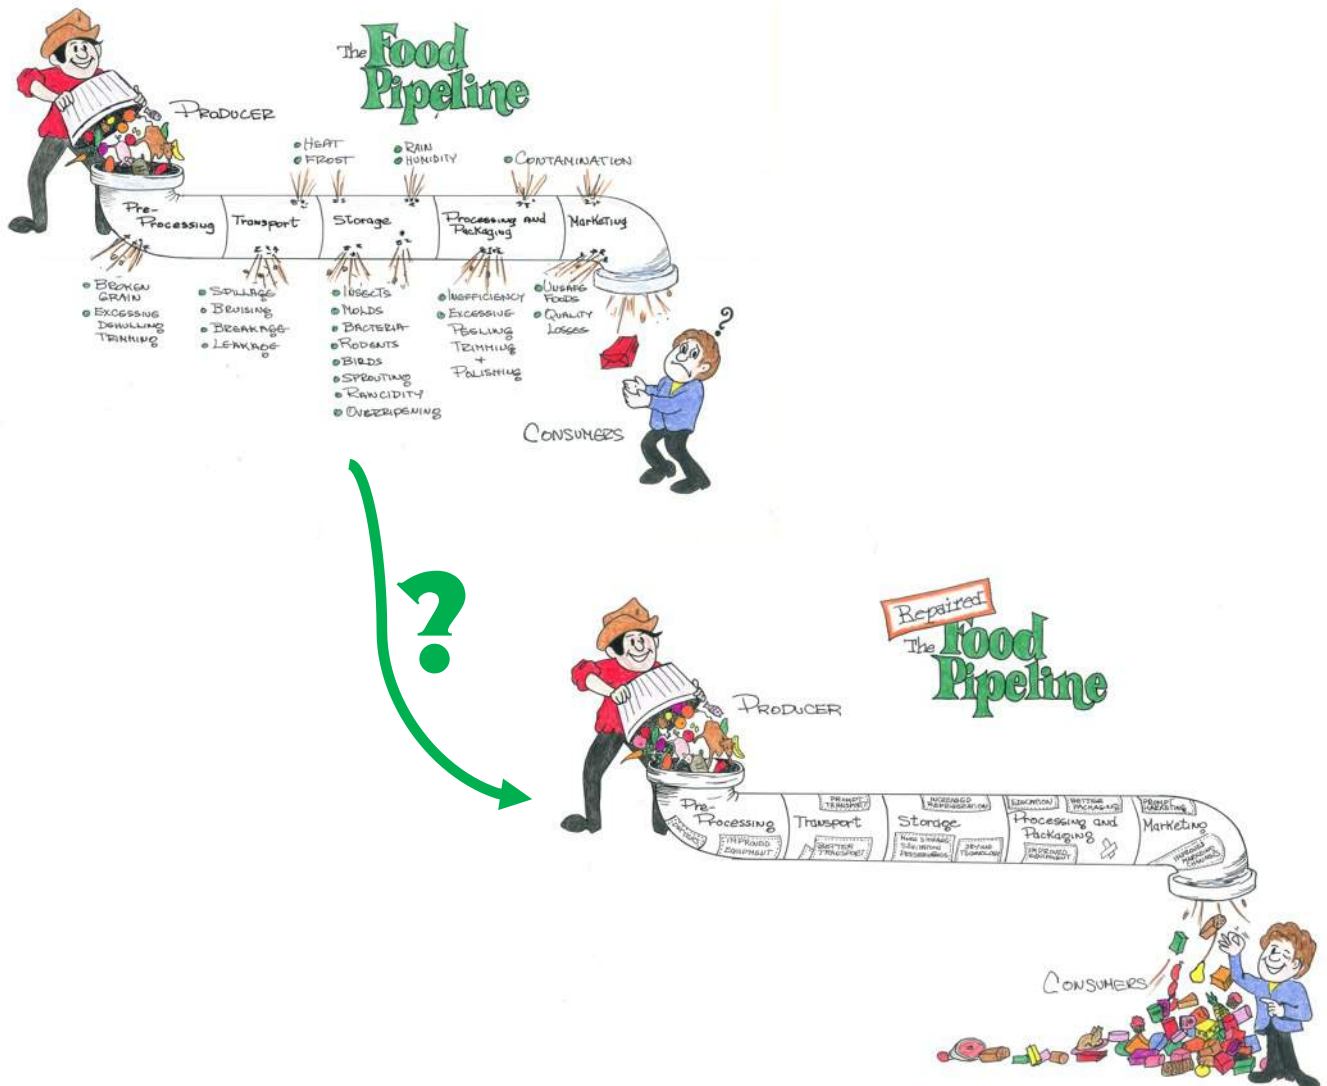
The Food Pipeline

PRODUCER

• HEAT
• FROST

• RAIN
• HUMIDITY

• CONTAMINATION

Pre-Processing | Transport | Storage | Processing and Packaging | Marketing

• BROKEN GRAIN
• EXCESSIVE DEHULLING TRIMMING

• SPILLAGE
• BRUISING
• BREAKAGE
• LEAKAGE

• INSECTS
• MOLDS
• BACTERIA
• RODENTS
• BIRDS
• SPROUTING
• RANCIDITY
• OVERRIPENING

• INEFFICIENCY
• EXCESSIVE PEELING TRIMMING + POLISHING

• UNSAFE FOODS
• QUALITY LOSSES

CONSUMERS

?

Repaired The Food Pipeline

PRODUCER

Pre-Processing | Transport | Storage | Processing and Packaging | Marketing

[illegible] IMPROVED EQUIPMENT

PROMPT TRANSPORT
BETTER TRANSPORT

INCREASED REFRIGERATION
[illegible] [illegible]

EDUCATION
BETTER PACKAGING
IMPROVED EQUIPMENT

PROMPT MARKETING
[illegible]

CONSUMERS